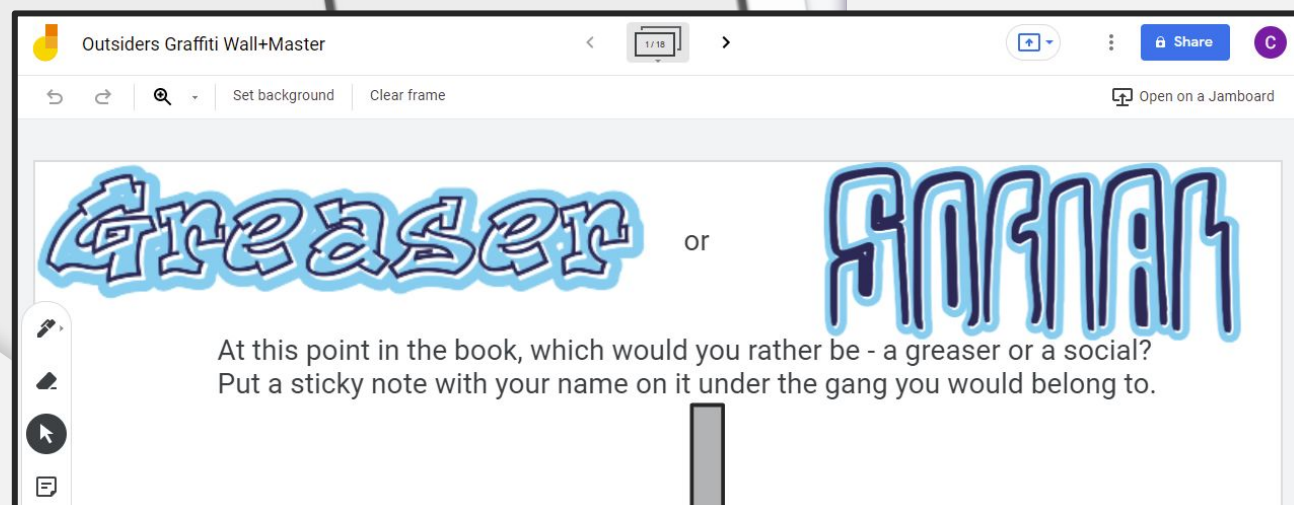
Outsiders Graffiti Wall+Master

1 / 18

Share

C

Set background

Clear frame

Open on a Jamboard

Greaser

or

Social

At this point in the book, which would you rather be - a greaser or a social? Put a sticky note with your name on it under the gang you would belong to.